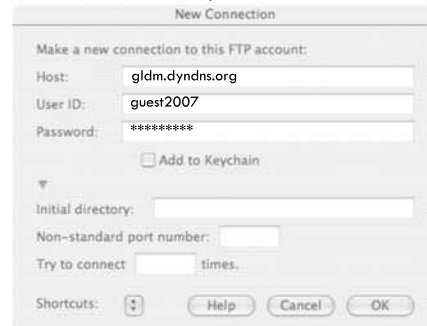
New Connection

Make a new connection to this FTP account:

Host: gldm.dyndns.org

User ID: guest2007

Password: *********

Add to Keychain

Initial directory:

Non-standard port number:

Try to connect times.

Shortcuts: Help Cancel OK